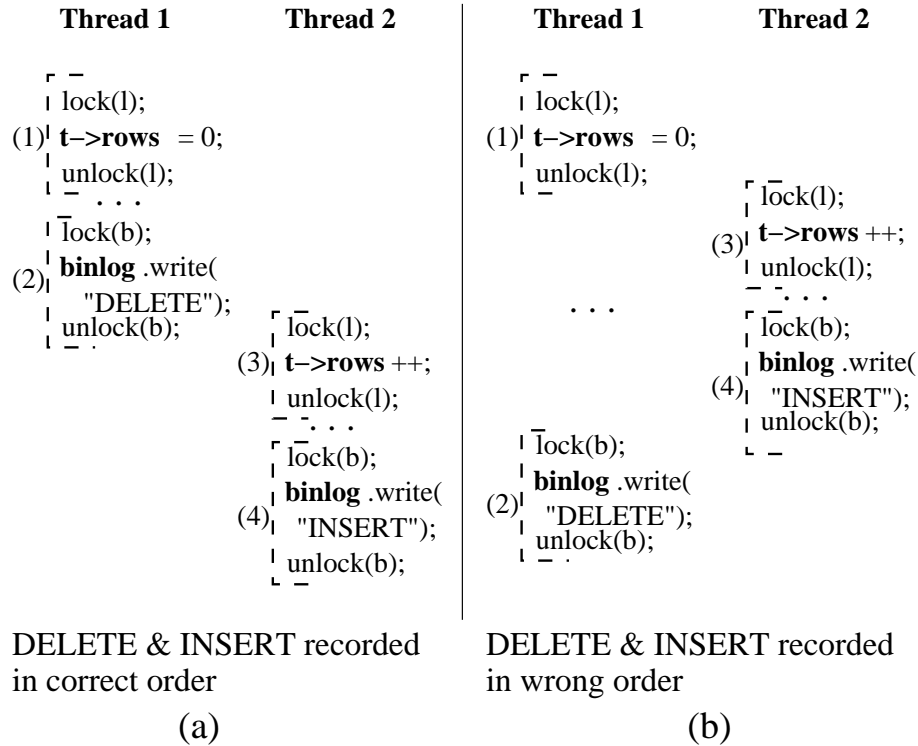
Thread 1 Thread 2

lock(l);
(1) t−>rows = 0;
unlock(l);
. . .
lock(b);
(2) binlog .write( "DELETE");
unlock(b);

lock(l);
(3) t−>rows ++;
unlock(l);
. . .
lock(b);
(4) binlog .write( "INSERT");
unlock(b);

DELETE & INSERT recorded in correct order
(a)

Thread 1 Thread 2

lock(l);
(1) t−>rows = 0;
unlock(l);

lock(l);
(3) t−>rows ++;
unlock(l);
. . .
lock(b);
(4) binlog .write( "INSERT");
unlock(b);

. . .

lock(b);
(2) binlog .write( "DELETE");
unlock(b);

DELETE & INSERT recorded in wrong order
(b)